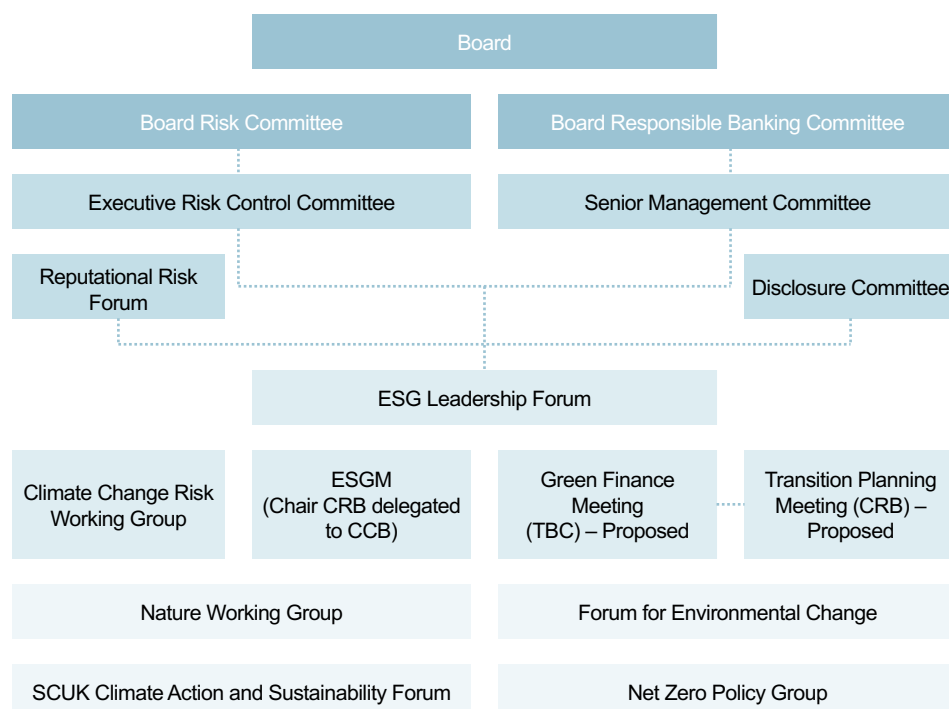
Board

Board Risk Committee

Board Responsible Banking Committee

Executive Risk Control Committee

Senior Management Committee

Reputational Risk Forum

Disclosure Committee

ESG Leadership Forum

Climate Change Risk Working Group

ESGM (Chair CRB delegated to CCB)

Green Finance Meeting (TBC) – Proposed

Transition Planning Meeting (CRB) – Proposed

Nature Working Group

Forum for Environmental Change

SCUK Climate Action and Sustainability Forum

Net Zero Policy Group